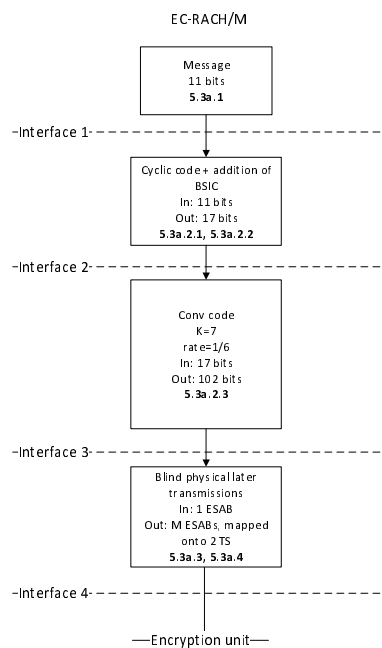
EC-RACH/M

Message
11 bits
**5.3a.1**

Interface 1

Cyclic code + addition of BSIC
In: 11 bits
Out: 17 bits
**5.3a.2.1, 5.3a.2.2**

Interface 2

Conv code
K=7
rate=1/6
In: 17 bits
Out: 102 bits
**5.3a.2.3**

Interface 3

Blind physical later transmissions
In: 1 ESAB
Out: M ESABs, mapped onto 2 TS
**5.3a.3, 5.3a.4**

Interface 4

Encryption unit